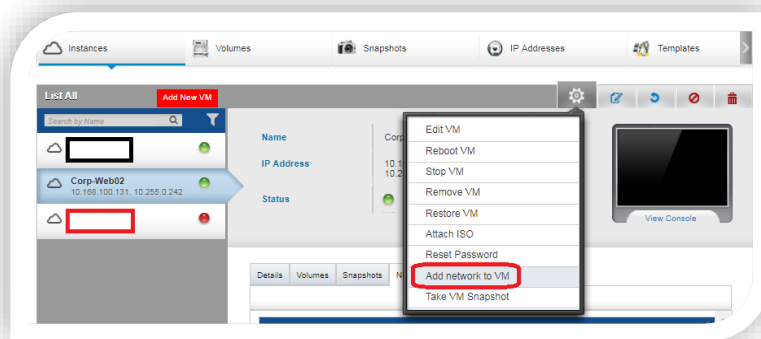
Instances
Volumes
Snapshots
IP Addresses
Templates

List All
Add New VM
Search by Name

Corp-Web02
10.168.100.131, 10.255.0.242

Name
Corp
IP Address
10.1
10.2
Status

Edit VM
Reboot VM
Stop VM
Remove VM
Restore VM
Attach ISO
Reset Password
Add network to VM
Take VM Snapshot

View Console

Details
Volumes
Snapshots
N